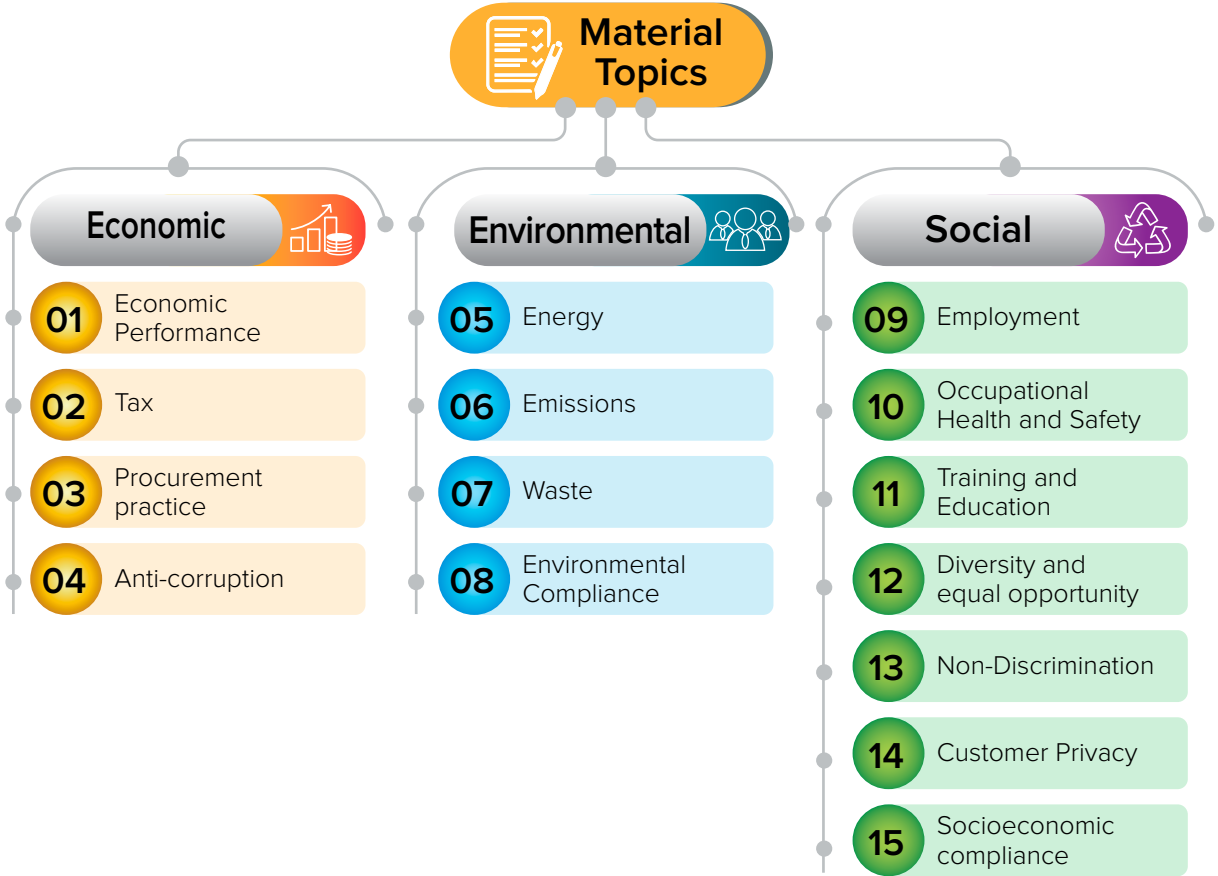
Material Topics

Economic

01 Economic Performance

02 Tax

03 Procurement practice

04 Anti-corruption

Environmental

05 Energy

06 Emissions

07 Waste

08 Environmental Compliance

Social

09 Employment

10 Occupational Health and Safety

11 Training and Education

12 Diversity and equal opportunity

13 Non-Discrimination

14 Customer Privacy

15 Socioeconomic compliance